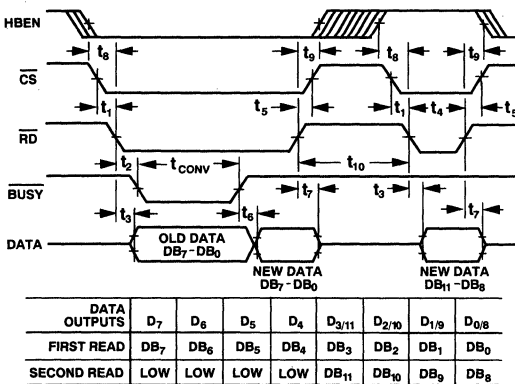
HBEN

$t_8$

$t_9$

$t_8$

$t_9$

$\overline{CS}$

$t_1$

$t_5$

$t_1$

$t_4$

$t_5$

$\overline{RD}$

$t_2$

$t_{CONV}$

$t_{10}$

$\overline{BUSY}$

$t_7$

$t_3$

$t_7$

$t_3$

$t_6$

DATA

OLD DATA $DB_7 - DB_0$

NEW DATA $DB_7 - DB_0$

NEW DATA $DB_{11} - DB_8$

| DATA OUTPUTS | $D_7$ | $D_6$ | $D_5$ | $D_4$ | $D_{3/11}$ | $D_{2/10}$ | $D_{1/9}$ | $D_{0/8}$ |
|---|---|---|---|---|---|---|---|---|
| FIRST READ | $DB_7$ | $DB_6$ | $DB_5$ | $DB_4$ | $DB_3$ | $DB_2$ | $DB_1$ | $DB_0$ |
| SECOND READ | LOW | LOW | LOW | LOW | $DB_{11}$ | $DB_{10}$ | $DB_9$ | $DB_8$ |